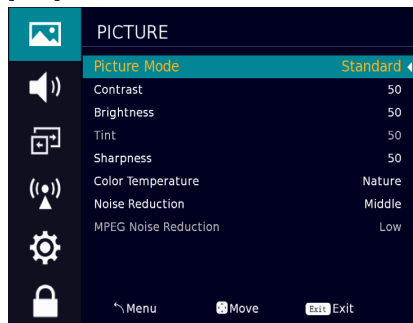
PICTURE

| | |
|---|---|
| Picture Mode | Standard |
| Contrast | 50 |
| Brightness | 50 |
| Tint | 50 |
| Sharpness | 50 |
| Color Temperature | Nature |
| Noise Reduction | Middle |
| MPEG Noise Reduction | Low |

Menu Move Exit Exit